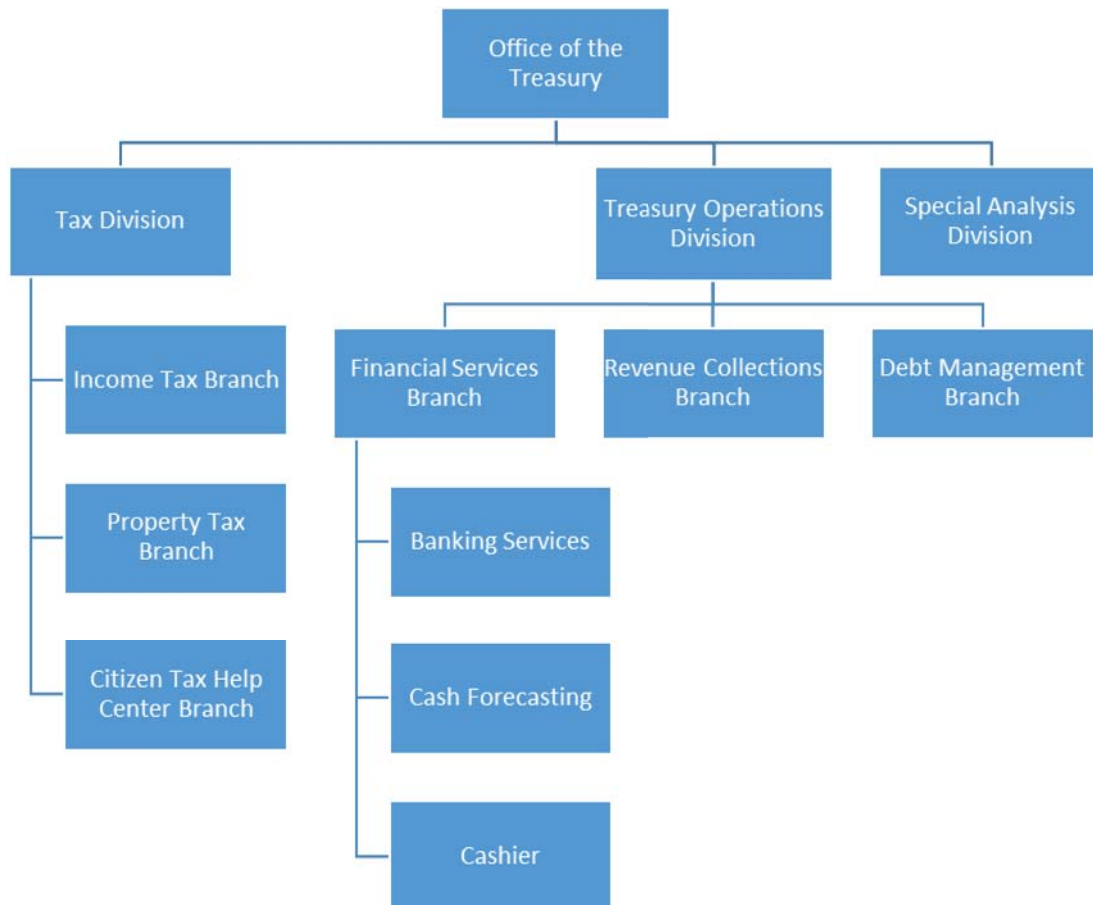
Office of the Treasury

Tax Division

Treasury Operations Division

Special Analysis Division

Income Tax Branch

Property Tax Branch

Citizen Tax Help Center Branch

Financial Services Branch

Revenue Collections Branch

Debt Management Branch

Banking Services

Cash Forecasting

Cashier